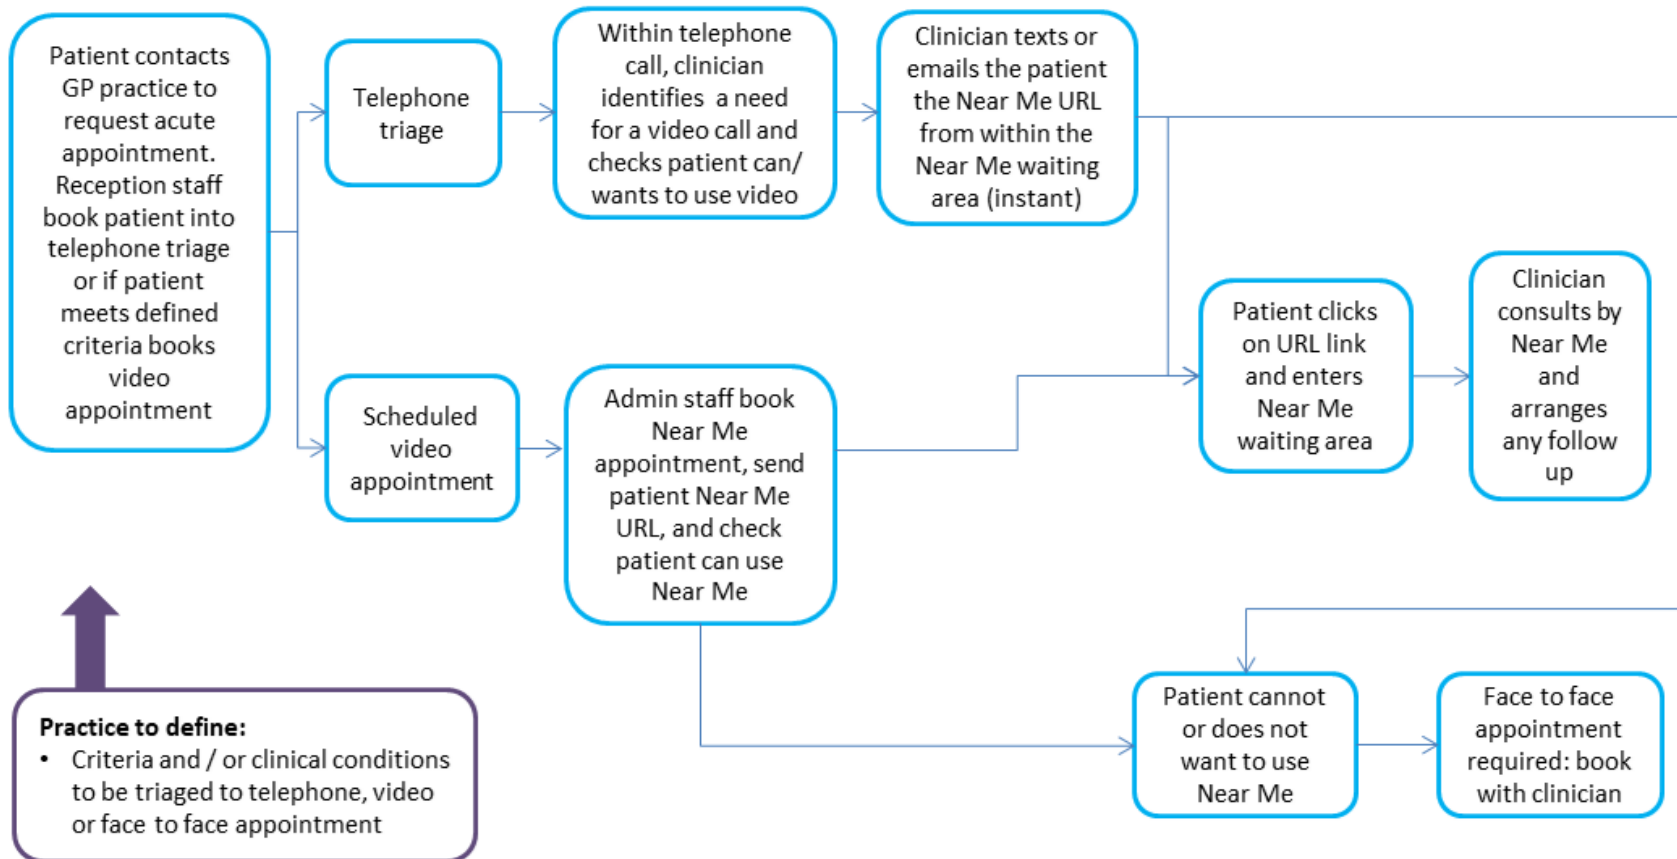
Patient contacts GP practice to request acute appointment. Reception staff book patient into telephone triage or if patient meets defined criteria books video appointment

Telephone triage

Within telephone call, clinician identifies a need for a video call and checks patient can/ wants to use video

Clinician texts or emails the patient the Near Me URL from within the Near Me waiting area (instant)

Scheduled video appointment

Admin staff book Near Me appointment, send patient Near Me URL, and check patient can use Near Me

Patient clicks on URL link and enters Near Me waiting area

Clinician consults by Near Me and arranges any follow up

Patient cannot or does not want to use Near Me

Face to face appointment required: book with clinician

Practice to define:
• Criteria and / or clinical conditions to be triaged to telephone, video or face to face appointment